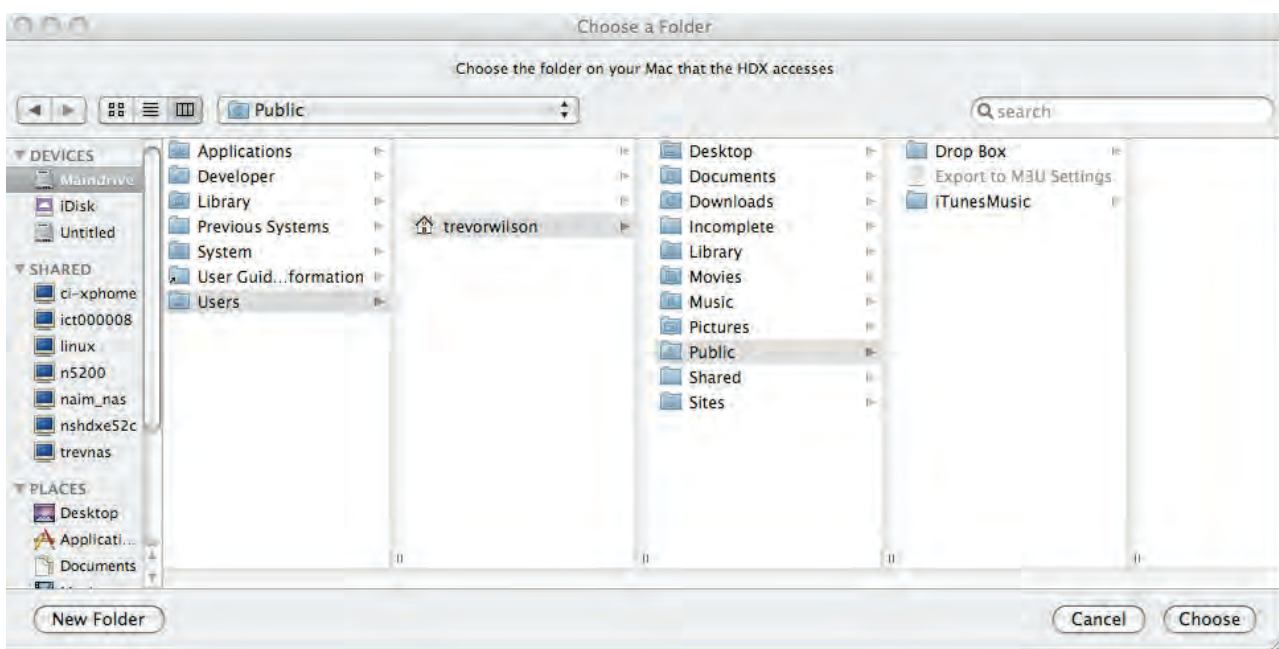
Choose a Folder

Choose the folder on your Mac that the HDX accesses

Public

search

DEVICES
Maindrive
iDisk
Untitled
SHARED
ci-xphome
ict000008
linux
n5200
naim_nas
nshdxe52c
trevnas
PLACES
Desktop
Applicati...
Documents

Applications
Developer
Library
Previous Systems
System
User Guid...formation
Users

trevorwilson

Desktop
Documents
Downloads
Incomplete
Library
Movies
Music
Pictures
Public
Shared
Sites

Drop Box
Export to M3U Settings
iTunesMusic

New Folder

Cancel
Choose